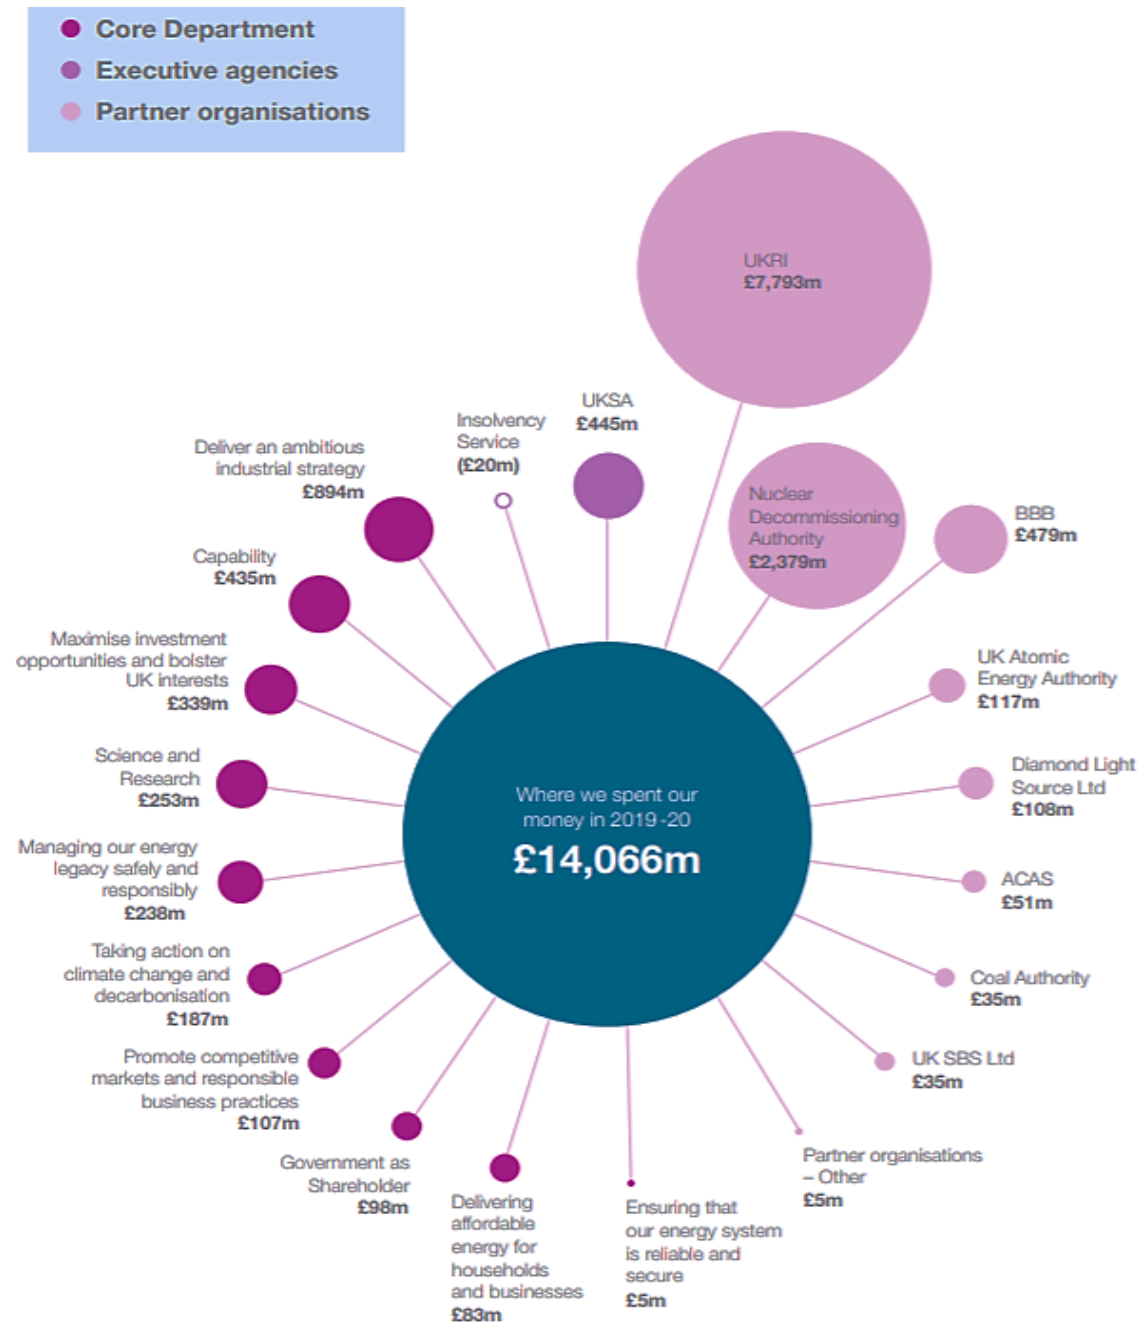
Core Department
Executive agencies
Partner organisations

UKRI
£7,793m

Insolvency Service
(£20m)

UKSA
£445m

Deliver an ambitious industrial strategy
£894m

Nuclear Decommissioning Authority
£2,379m

BBB
£479m

Capability
£435m

Maximise investment opportunities and bolster UK interests
£339m

UK Atomic Energy Authority
£117m

Science and Research
£253m

Where we spent our money in 2019-20
£14,066m

Diamond Light Source Ltd
£108m

Managing our energy legacy safely and responsibly
£238m

ACAS
£51m

Taking action on climate change and decarbonisation
£187m

Coal Authority
£35m

Promote competitive markets and responsible business practices
£107m

UK SBS Ltd
£35m

Government as Shareholder
£98m

Partner organisations – Other
£5m

Delivering affordable energy for households and businesses
£83m

Ensuring that our energy system is reliable and secure
£5m